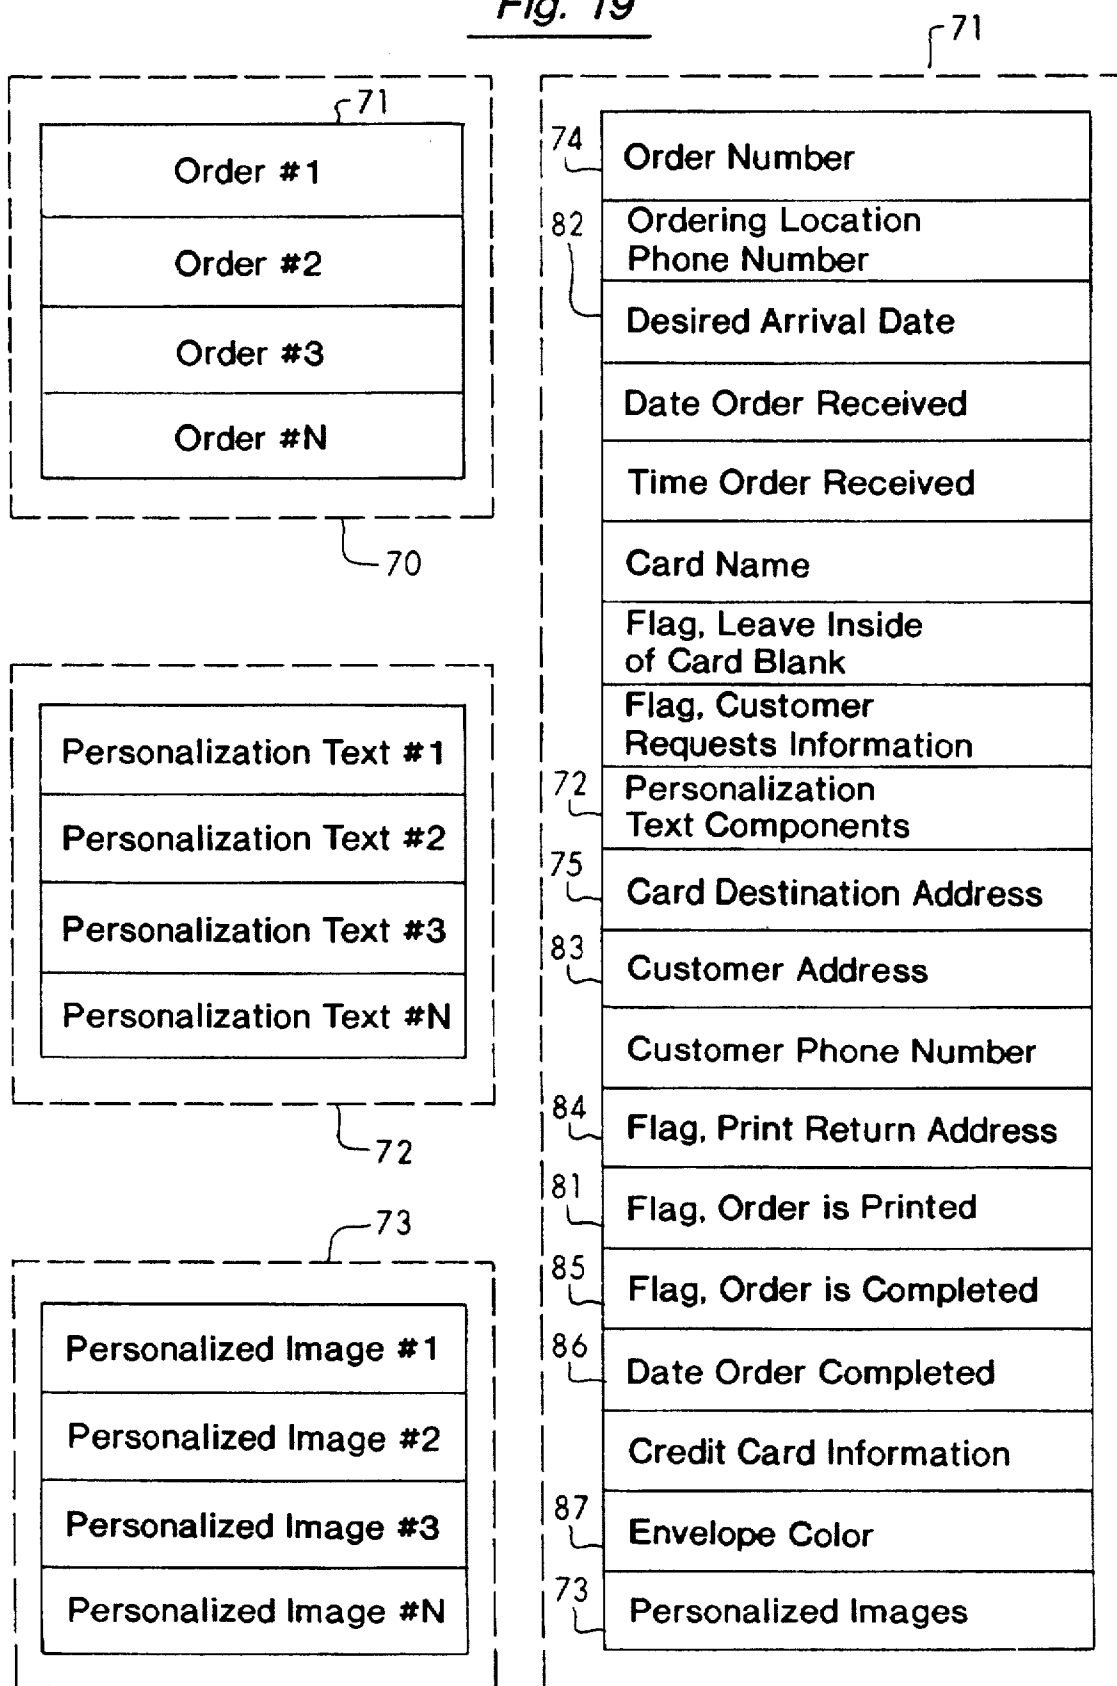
Fig. 19

71

Order #1

Order #2

Order #3

Order #N

70

Personalization Text #1

Personalization Text #2

Personalization Text #3

Personalization Text #N

72

73

Personalized Image #1

Personalized Image #2

Personalized Image #3

Personalized Image #N

71

74 Order Number

82 Ordering Location Phone Number

Desired Arrival Date

Date Order Received

Time Order Received

Card Name

Flag, Leave Inside of Card Blank

Flag, Customer Requests Information

72 Personalization Text Components

75 Card Destination Address

83 Customer Address

Customer Phone Number

84 Flag, Print Return Address

81 Flag, Order is Printed

85 Flag, Order is Completed

86 Date Order Completed

Credit Card Information

87 Envelope Color

73 Personalized Images